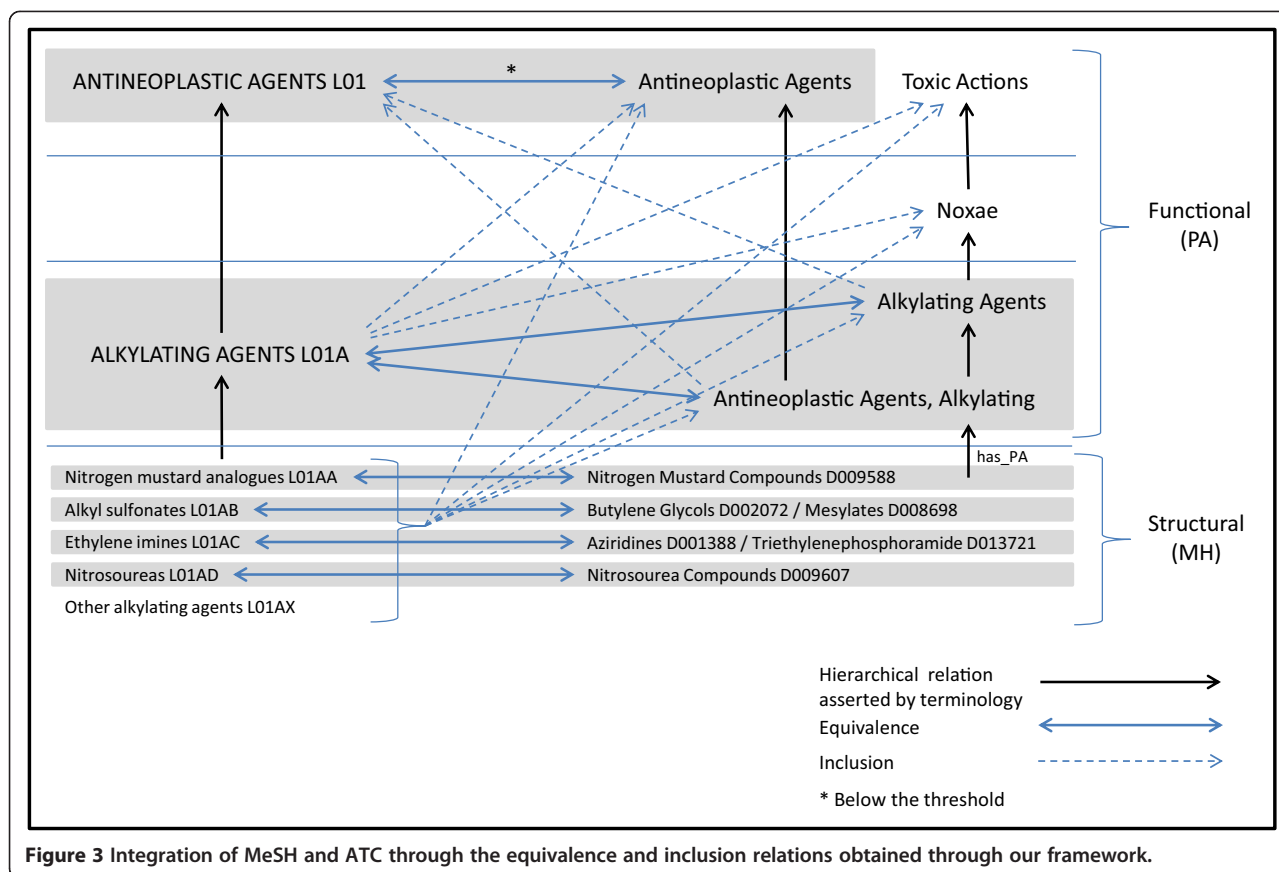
ANTINEOPLASTIC AGENTS L01

*

Antineoplastic Agents

Toxic Actions

Noxae

Functional (PA)

Alkylating Agents

ALKYLATING AGENTS L01A

Antineoplastic Agents, Alkylating

has_PA

Nitrogen mustard analogues L01AA

Nitrogen Mustard Compounds D009588

Alkyl sulfonates L01AB

Butylene Glycols D002072 / Mesylates D008698

Ethylene imines L01AC

Aziridines D001388 / Triethylenephosphoramide D013721

Nitrosoureas L01AD

Nitrosourea Compounds D009607

Other alkylating agents L01AX

Structural (MH)

Hierarchical relation asserted by terminology

Equivalence

Inclusion

* Below the threshold

**Figure 3 Integration of MeSH and ATC through the equivalence and inclusion relations obtained through our framework.**